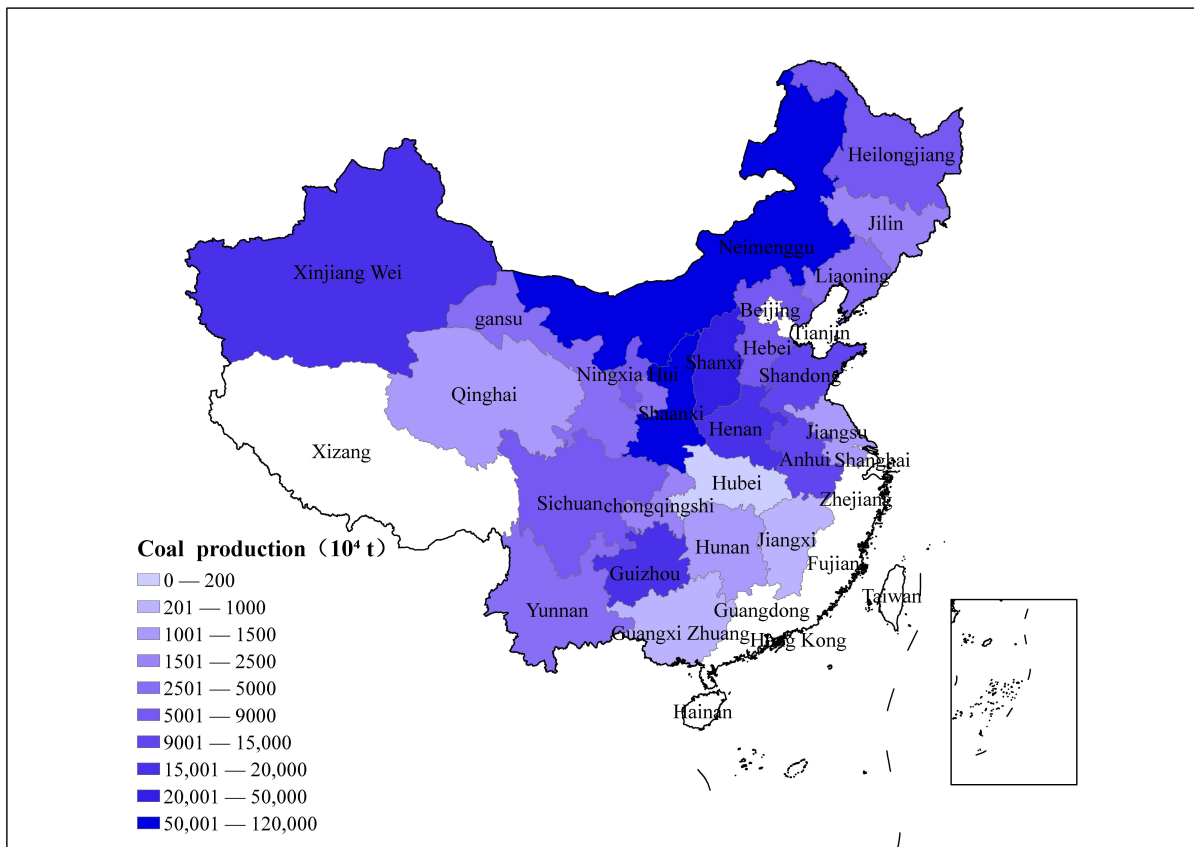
Heilongjiang
Jilin
Neimenggu
Liaoning
Xinjiang Wei
Beijing
Tianjin
gansu
Hebei
Shanxi
Ningxia Hui
Shandong
Qinghai
Shaanxi
Henan
Jiangsu
Xizang
Anhui
Shanghai
Hubei
Zhejiang
Sichuan
chongqingshi
Coal production（$10^4$ t）
Hunan
Jiangxi
Fujian
0 — 200
Guizhou
Taiwan
201 — 1000
1001 — 1500
Yunnan
Guangdong
Guangxi Zhuang
Hong Kong
1501 — 2500
2501 — 5000
5001 — 9000
Hainan
9001 — 15,000
15,001 — 20,000
20,001 — 50,000
50,001 — 120,000